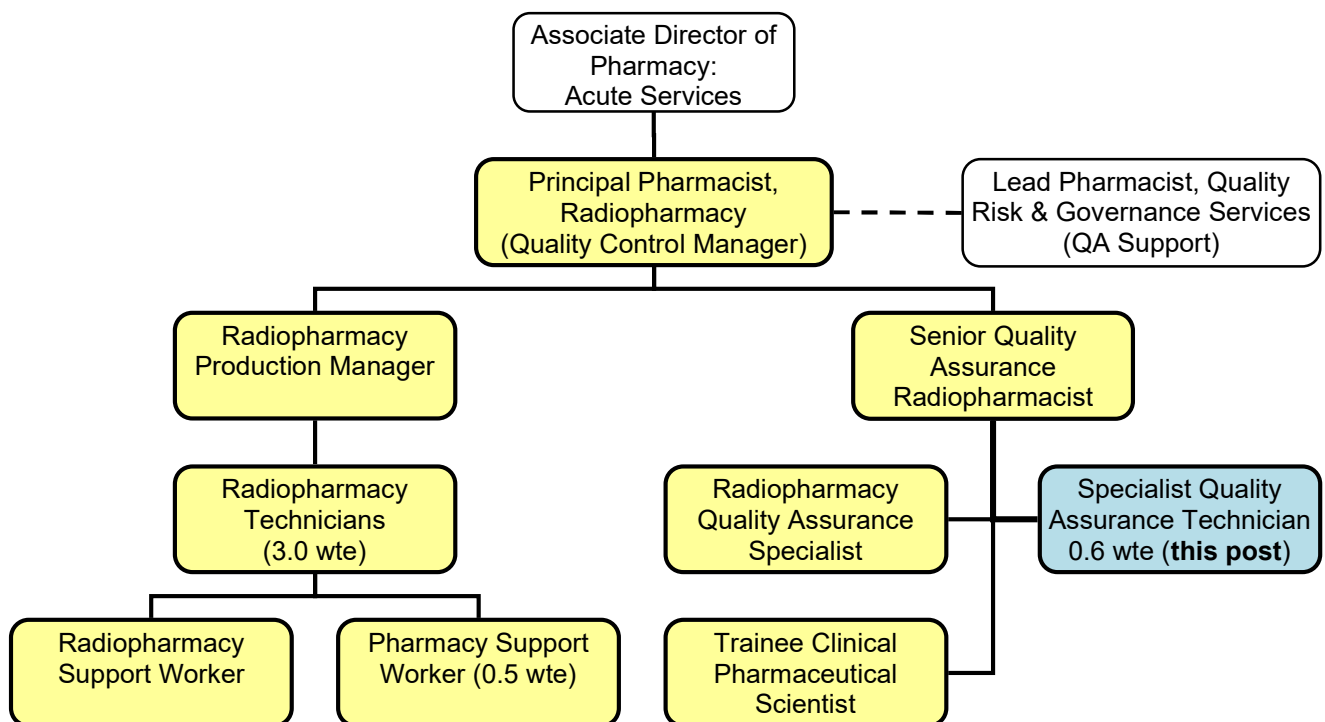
Associate Director of Pharmacy: Acute Services

Principal Pharmacist, Radiopharmacy (Quality Control Manager)

Lead Pharmacist, Quality Risk & Governance Services (QA Support)

Radiopharmacy Production Manager

Senior Quality Assurance Radiopharmacist

Radiopharmacy Technicians (3.0 wte)

Radiopharmacy Quality Assurance Specialist

Specialist Quality Assurance Technician 0.6 wte (**this post**)

Radiopharmacy Support Worker

Pharmacy Support Worker (0.5 wte)

Trainee Clinical Pharmaceutical Scientist